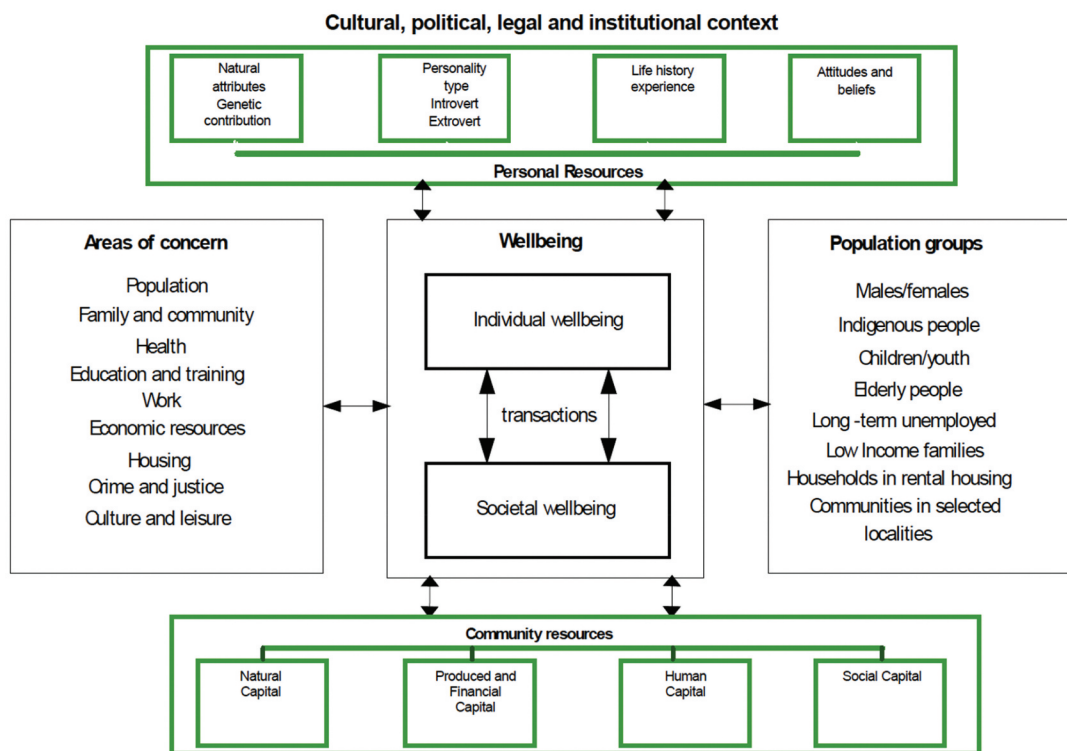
Cultural, political, legal and institutional context

Natural attributes Genetic contribution

Personality type Introvert Extrovert

Life history experience

Attitudes and beliefs

Personal Resources

Areas of concern

Population
Family and community
Health
Education and training
Work
Economic resources
Housing
Crime and justice
Culture and leisure

Wellbeing

Individual wellbeing

transactions

Societal wellbeing

Population groups

Males/females
Indigenous people
Children/youth
Elderly people
Long -term unemployed
Low Income families
Households in rental housing
Communities in selected localities

Community resources

Natural Capital

Produced and Financial Capital

Human Capital

Social Capital